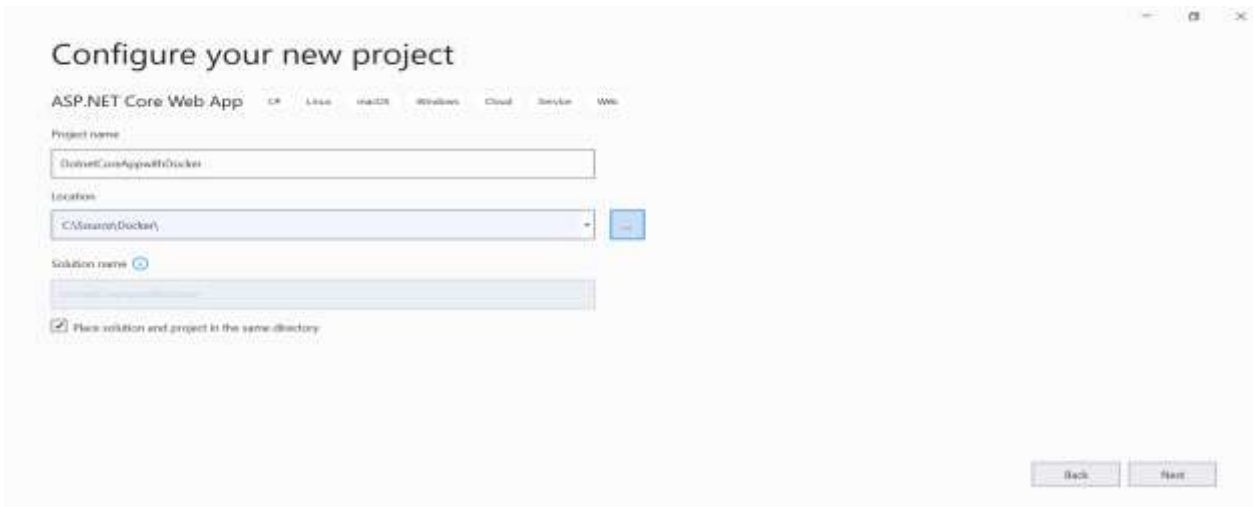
Configure your new project

ASP.NET Core Web App C# Linux macOS Windows Cloud Service Web

Project name

DotnetCoreAppwithDocker

Location

C:\Source\Docker\

...

Solution name

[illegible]

Place solution and project in the same directory

Back Next